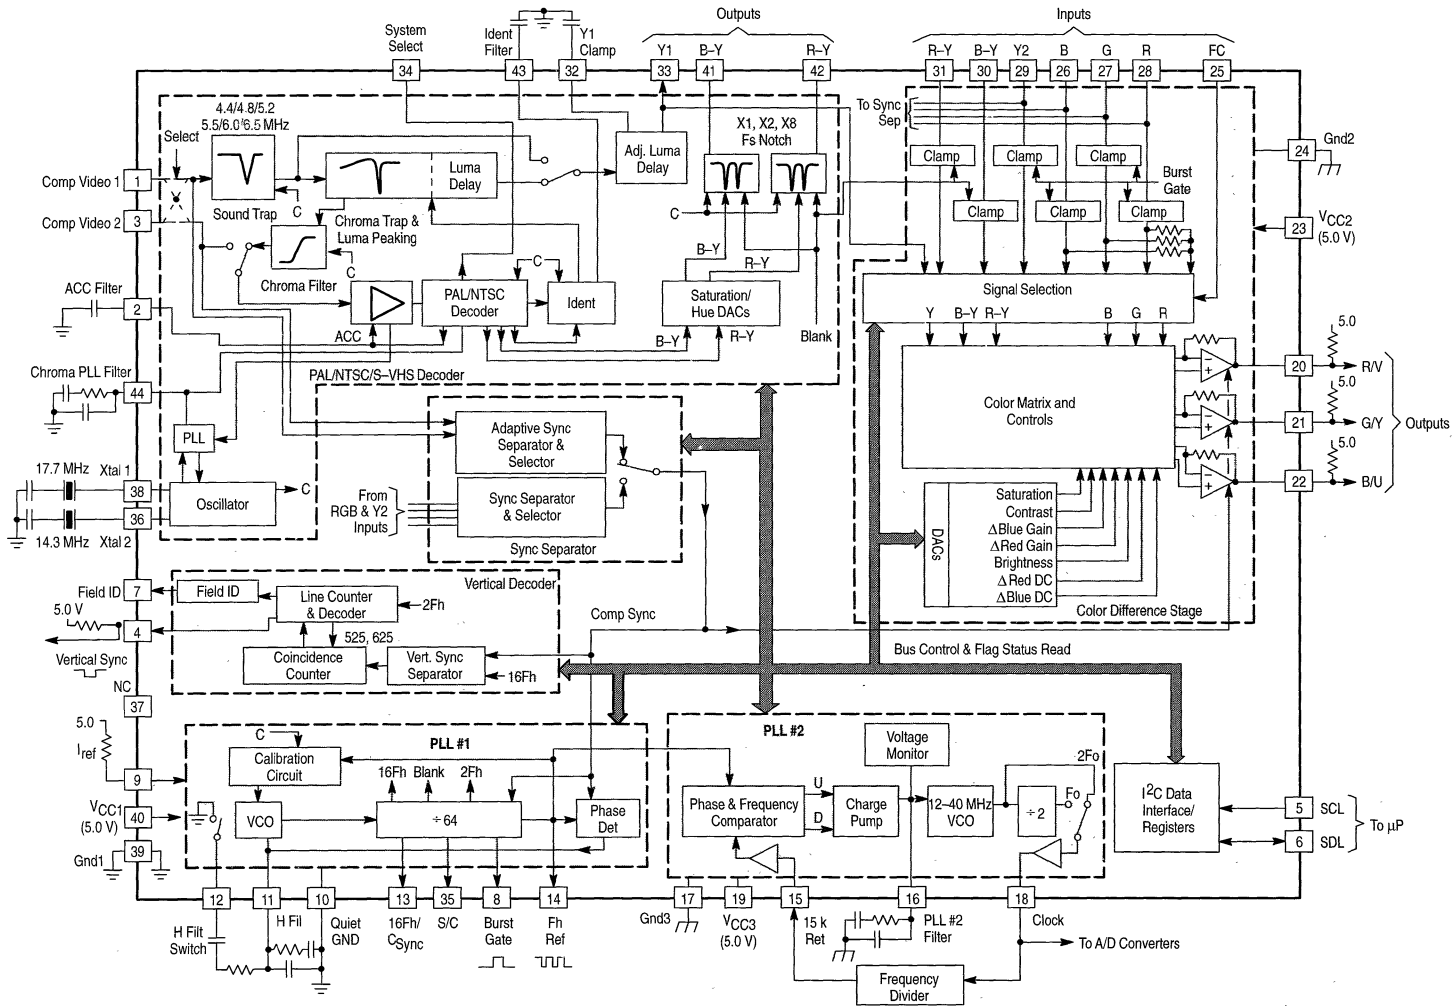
System Select
34
Ident Filter
43
Y1 Clamp
32
Outputs
Y1 33
B–Y 41
R–Y 42
Inputs
R–Y 31
B–Y 30
Y2 29
B 26
G 27
R 28
FC 25

4.4/4.8/5.2
5.5/6.0/6.5 MHz
Select
Comp Video 1
1
Comp Video 2
3
Sound Trap
C
Chroma Trap & Luma Peaking
Luma Delay
Adj. Luma Delay
X1, X2, X8 Fs Notch
C
B–Y
R–Y
To Sync Sep
Clamp
Clamp
Clamp
Clamp
Clamp
Clamp
Burst Gate
Gnd2
24
$V_{CC2}$ (5.0 V)
23
Chroma Filter
C
ACC Filter
2
ACC
PAL/NTSC Decoder
C
Ident
Saturation/ Hue DACs
B–Y
R–Y
Blank
Signal Selection
Y
B–Y
R–Y
B
G
R
5.0
20 R/V
5.0
21 G/Y
5.0
22 B/U
Outputs
Color Matrix and Controls
Chroma PLL Filter
44
PAL/NTSC/S–VHS Decoder
PLL
Adaptive Sync Separator & Selector
17.7 MHz
Xtal 1
38
Oscillator
C
From RGB & Y2 Inputs
Sync Separator & Selector
14.3 MHz
Xtal 2
36
Sync Separator
DACs
Saturation
Contrast
ΔBlue Gain
ΔRed Gain
Brightness
ΔRed DC
ΔBlue DC
Color Difference Stage
Vertical Decoder
Field ID
7
Field ID
Line Counter & Decoder
2Fh
5.0 V
4
525, 625
Comp Sync
Coincidence Counter
Vert. Sync Separator
16Fh
Vertical Sync
Bus Control & Flag Status Read
NC
37
5.0
$I_{ref}$
9
C
Calibration Circuit
PLL #1
16Fh
Blank
2Fh
PLL #2
Voltage Monitor
2Fo
$V_{CC1}$ (5.0 V)
40
VCO
÷ 64
Phase Det
Phase & Frequency Comparator
U
D
Charge Pump
12–40 MHz VCO
÷ 2
Fo
$I^2C$ Data Interface/ Registers
5 SCL
6 SDL
To µP
Gnd1
39
12
H Filt Switch
11
H Fil
10
Quiet GND
13
16Fh/ $C_{Sync}$
35
S/C
8
Burst Gate
14
Fh Ref
Gnd3
17
19
$V_{CC3}$ (5.0 V)
15
15 k Ret
16
PLL #2 Filter
18
Clock
To A/D Converters
Frequency Divider